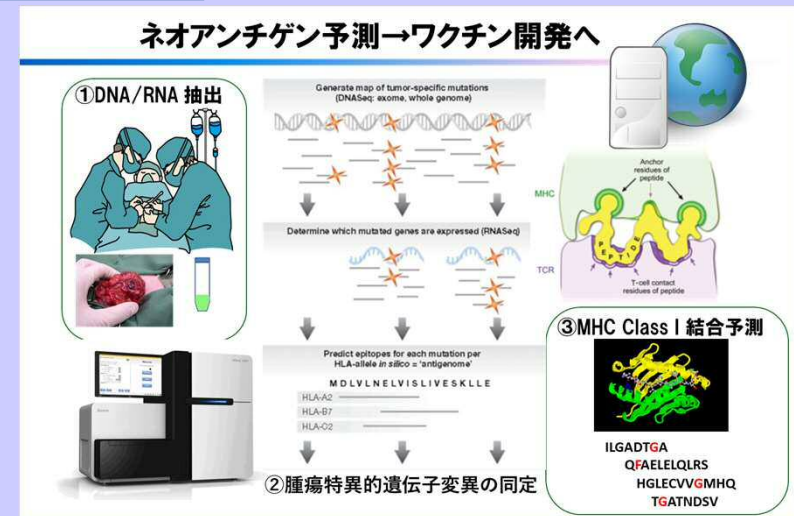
ネオアンチゲン予測→ワクチン開発へ

①DNA/RNA 抽出

Generate map of tumor-specific mutations (DNASeq: exome, whole genome)

Determine which mutated genes are expressed (RNASeq)

Predict epitopes for each mutation per HLA-allele *in silico* = 'antigenome'

MDLVLNELVISLIVESKLLE

HLA-A2

HLA-B7

HLA-C2

②腫瘍特異的遺伝子変異の同定

MHC

Anchor residues of peptide

PEPTIDE

TCR

T-cell contact residues of peptide

③MHC Class I 結合予測

ILGADTGA

QFAELELQLRS

HGLECVVGMHQ

TGATNDSV